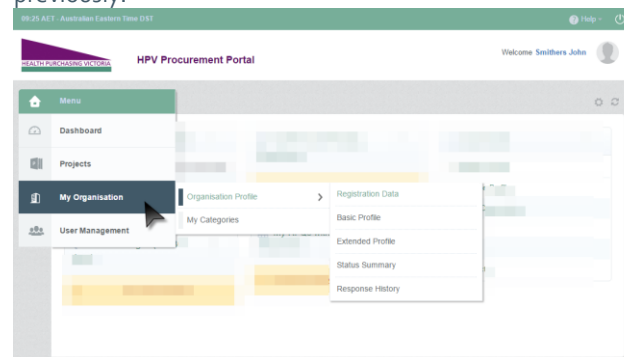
previously:

09:25 AET - Australian Eastern Time DST

Help

HEALTH PURCHASING VICTORIA

HPV Procurement Portal

Welcome Smithers John

Menu

Dashboard

Projects

My Organisation

User Management

Organisation Profile

My Categories

Registration Data

Basic Profile

Extended Profile

Status Summary

Response History